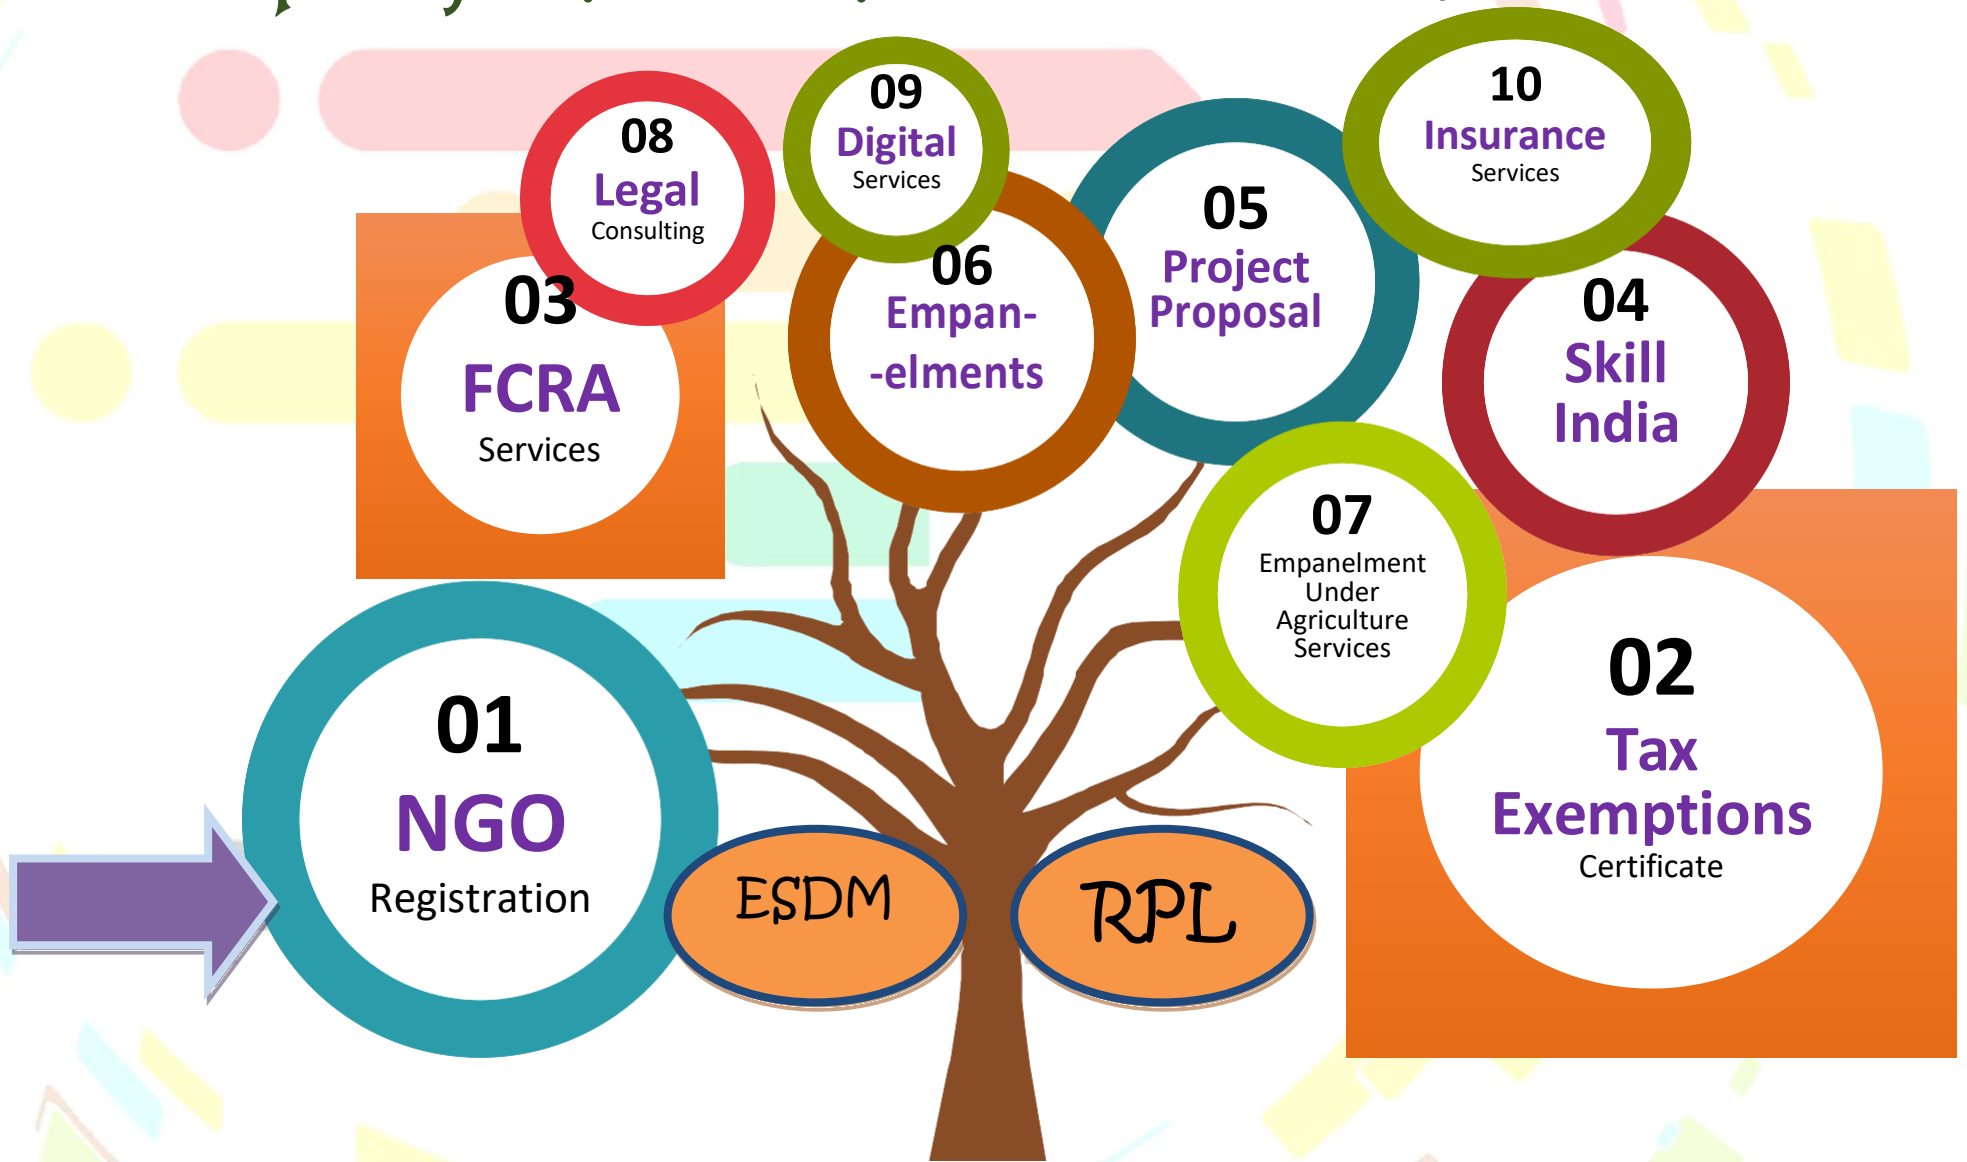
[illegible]

08
Legal
Consulting

09
Digital
Services

10
Insurance
Services

05
Project
Proposal

03
FCRA
Services

06
Empan-
-elments

04
Skill
India

07
Empanelment
Under
Agriculture
Services

01
NGO
Registration

ESDM

RPL

02
Tax
Exemptions
Certificate